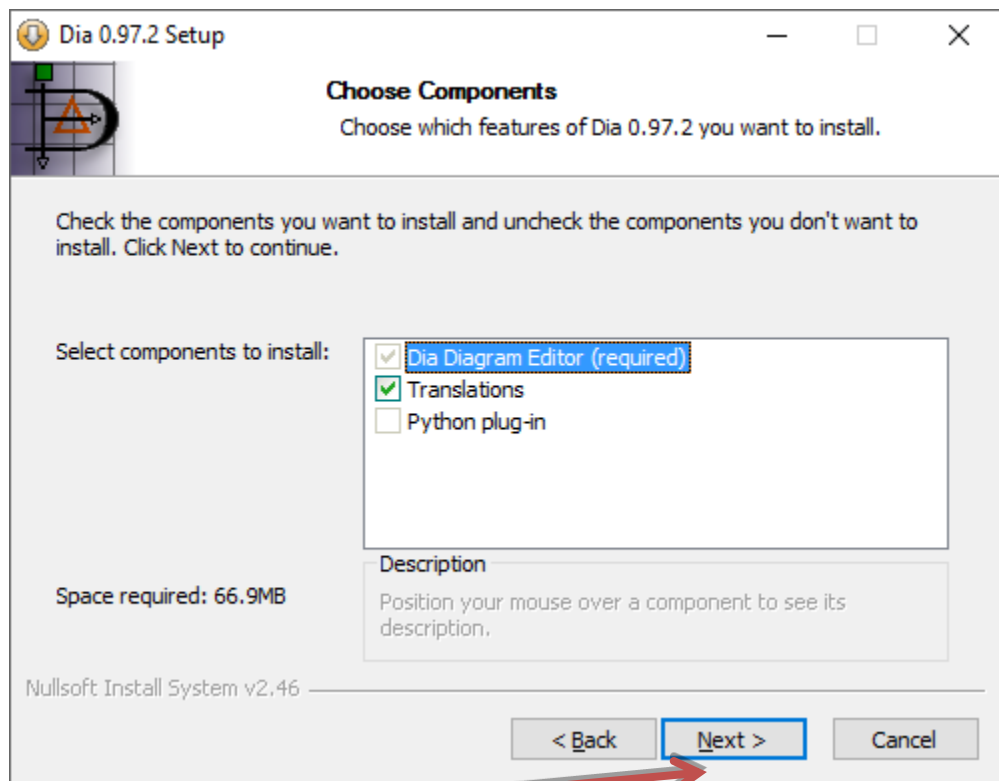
Dia 0.97.2 Setup

Choose Components

Choose which features of Dia 0.97.2 you want to install.

Check the components you want to install and uncheck the components you don't want to install. Click Next to continue.

Select components to install:

Dia Diagram Editor (required)

Translations

Python plug-in

Description

Position your mouse over a component to see its description.

Space required: 66.9MB

Nullsoft Install System v2.46

< Back

Next >

Cancel